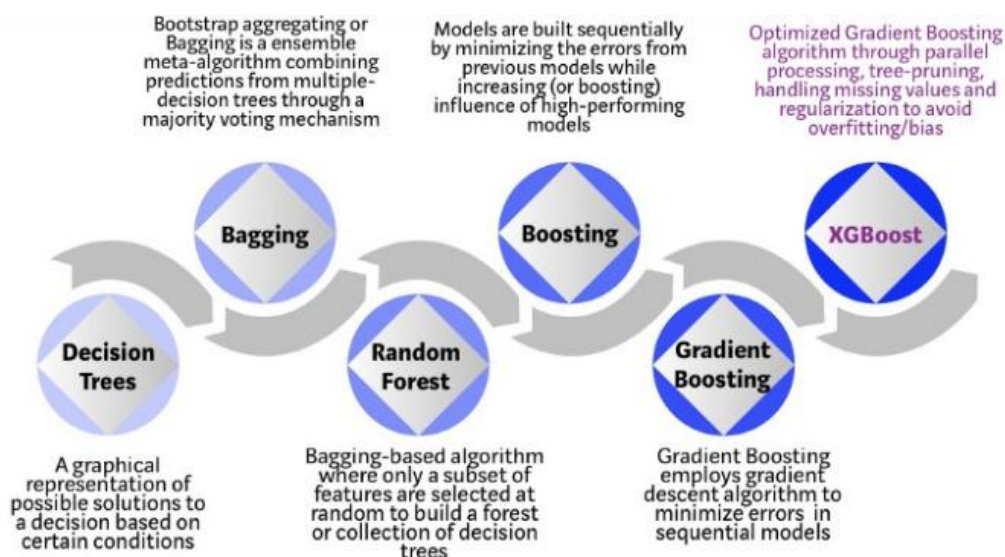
Bootstrap aggregating or Bagging is a ensemble meta-algorithm combining predictions from multiple-decision trees through a majority voting mechanism

Models are built sequentially by minimizing the errors from previous models while increasing (or boosting) influence of high-performing models

Optimized Gradient Boosting algorithm through parallel processing, tree-pruning, handling missing values and regularization to avoid overfitting/bias

Bagging

Boosting

XGBoost

Decision Trees

Random Forest

Gradient Boosting

A graphical representation of possible solutions to a decision based on certain conditions

Bagging-based algorithm where only a subset of features are selected at random to build a forest or collection of decision trees

Gradient Boosting employs gradient descent algorithm to minimize errors in sequential models